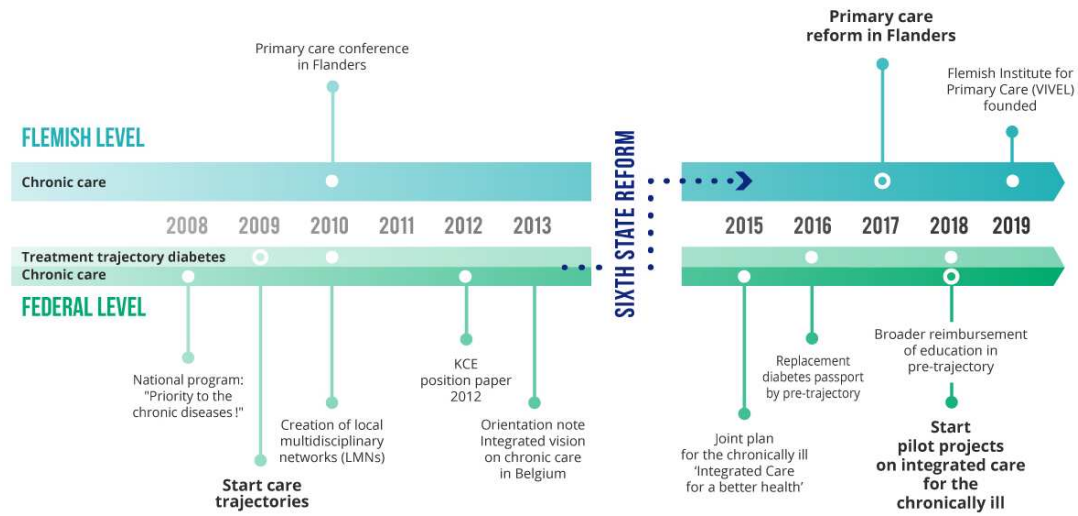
Primary care conference in Flanders

Primary care reform in Flanders

Flemish Institute for Primary Care (VIVEL) founded

FLEMISH LEVEL

Chronic care

SIXTH STATE REFORM

2008 2009 2010 2011 2012 2013

2015 2016 2017 2018 2019

Treatment trajectory diabetes

Chronic care

FEDERAL LEVEL

National program: "Priority to the chronic diseases !"

Start care trajectories

Creation of local multidisciplinary networks (LMNs)

KCE position paper 2012

Orientation note Integrated vision on chronic care in Belgium

Joint plan for the chronically ill 'Integrated Care for a better health'

Replacement diabetes passport by pre-trajectory

Broader reimbursement of education in pre-trajectory

Start pilot projects on integrated care for the chronically ill